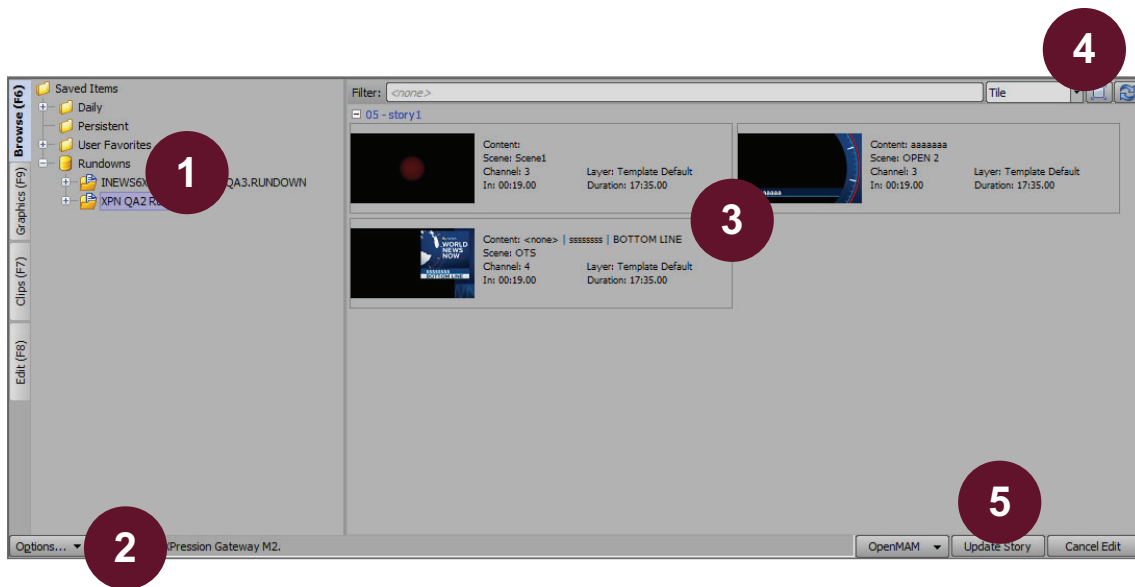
4

Browse (F6)
Graphics (F9)
Clips (F7)
Edit (F8)

Saved Items
Daily
Persistent
User Favorites
Rundowns
INEWS6X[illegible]QA3.RUNDOWN
XPN QA2 R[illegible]

1

Filter: <none>
Tile

05 - story1

Content:
Scene: Scene1
Channel: 3
In: 00:19.00
Layer: Template Default
Duration: 17:35.00

Content: aaaaaaa
Scene: OPEN 2
Channel: 3
In: 00:19.00
Layer: Template Default
Duration: 17:35.00

3

WORLD NEWS NOW
BOTTOM LINE

Content: <none> | sssssss | BOTTOM LINE
Scene: OTS
Channel: 4
In: 00:19.00
Layer: Template Default
Duration: 17:35.00

2

Options...
XPression Gateway M2.

5

OpenMAM
Update Story
Cancel Edit